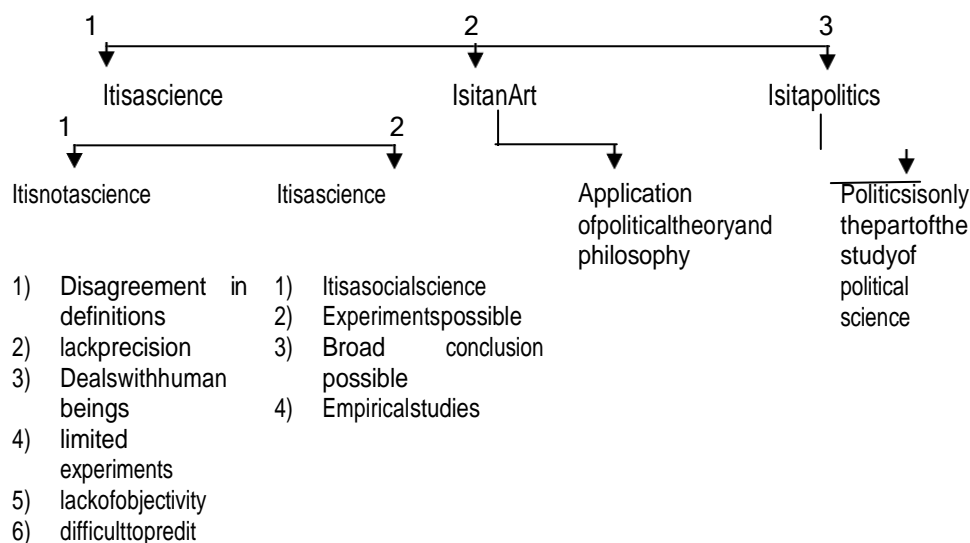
1 2 3

Itisascience

IsitanArt

Isitapolitics

1 2

Itisnotascience

Itisascience

Application ofpoliticaltheoryand philosophy

Politicsisonly thepartofthe studyof political science

1) Disagreement in definitions
2) lackprecision
3) Dealswithhuman beings
4) limited experiments
5) lackofobjectivity
6) difficulttopredit

1) Itisasocialscience
2) Experimentspossible
3) Broad conclusion possible
4) Empiricalstudies